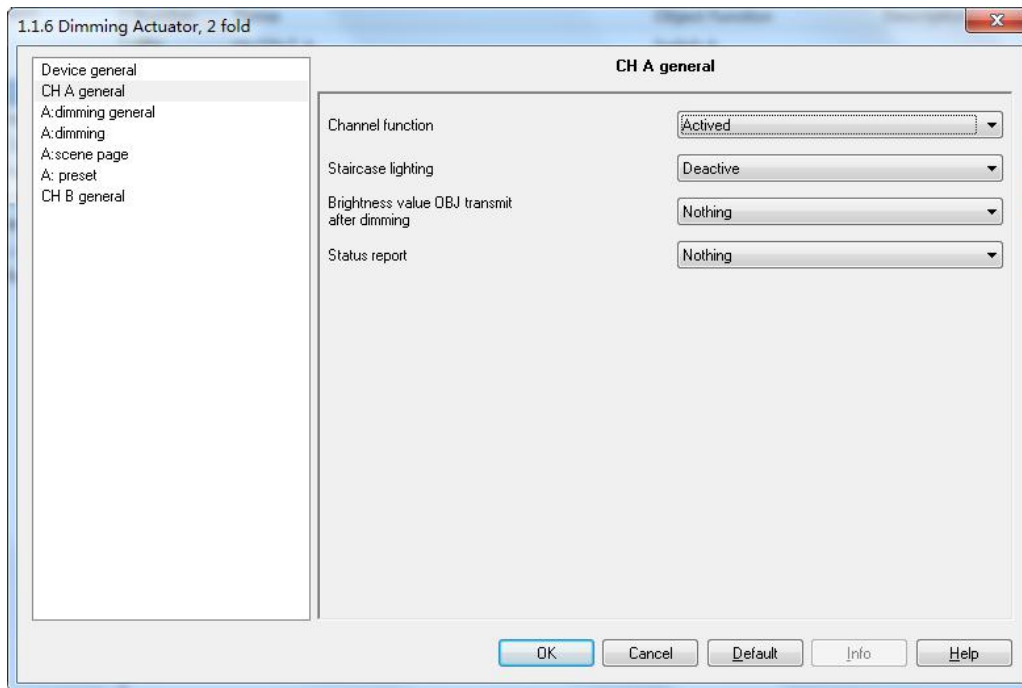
1.1.6 Dimming Actuator, 2 fold

Device general
CH A general
A:dimming general
A:dimming
A:scene page
A: preset
CH B general

CH A general

Channel function
Actived

Staircase lighting
Deactive

Brightness value OBJ transmit after dimming
Nothing

Status report
Nothing

OK
Cancel
Default
Info
Help